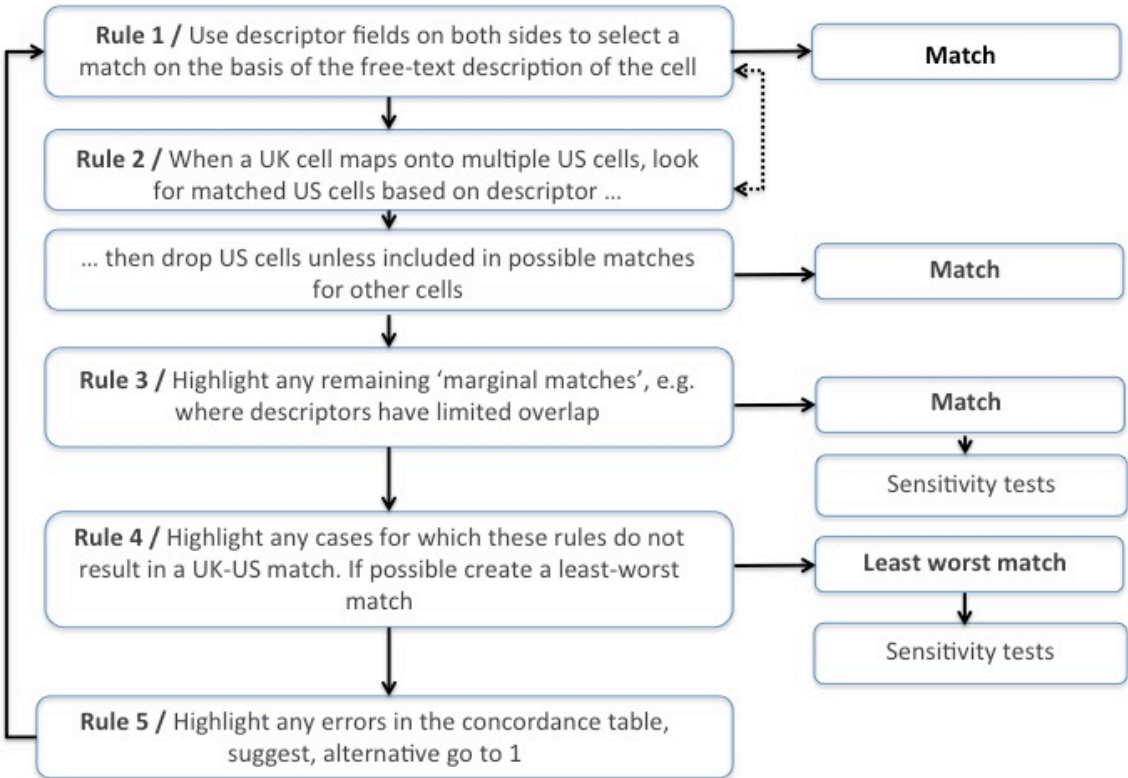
**Rule 1 /** Use descriptor fields on both sides to select a match on the basis of the free-text description of the cell

**Match**

**Rule 2 /** When a UK cell maps onto multiple US cells, look for matched US cells based on descriptor …

… then drop US cells unless included in possible matches for other cells

**Match**

**Rule 3 /** Highlight any remaining 'marginal matches', e.g. where descriptors have limited overlap

**Match**

Sensitivity tests

**Rule 4 /** Highlight any cases for which these rules do not result in a UK-US match. If possible create a least-worst match

**Least worst match**

Sensitivity tests

**Rule 5 /** Highlight any errors in the concordance table, suggest, alternative go to 1